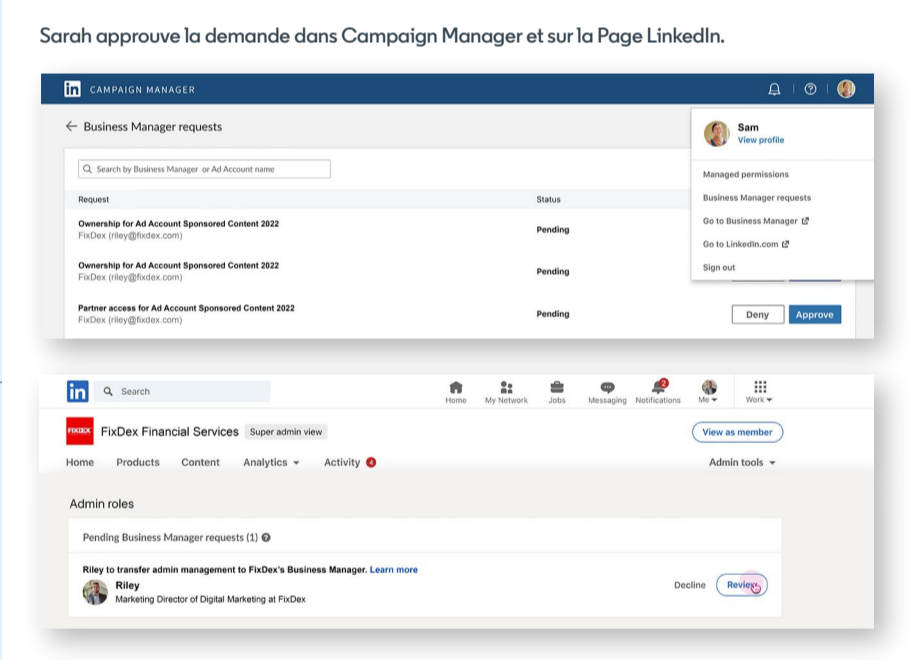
Sarah approuve la demande dans Campaign Manager et sur la Page LinkedIn.

in CAMPAIGN MANAGER

← Business Manager requests

Search by Business Manager or Ad Account name

| Request | Status |
|---|---|
| Ownership for Ad Account Sponsored Content 2022 FixDex (riley@fixdex.com) | Pending |
| Ownership for Ad Account Sponsored Content 2022 FixDex (riley@fixdex.com) | Pending |
| Partner access for Ad Account Sponsored Content 2022 FixDex (riley@fixdex.com) | Pending |

Deny Approve

Sam
View profile

Managed permissions
Business Manager requests
Go to Business Manager
Go to LinkedIn.com
Sign out

in Search
Home My Network Jobs Messaging Notifications Me Work

FIXDEX FixDex Financial Services Super admin view
View as member

Home Products Content Analytics Activity 4
Admin tools

Admin roles

Pending Business Manager requests (1)

Riley to transfer admin management to FixDex's Business Manager. Learn more
Riley
Marketing Director of Digital Marketing at FixDex
Decline Review